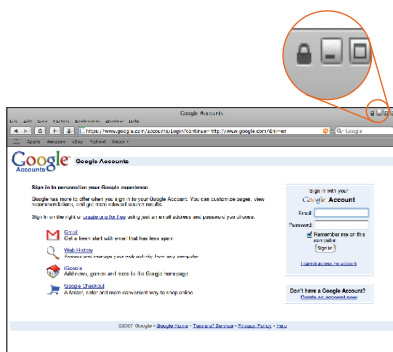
Google Accounts

https://www.google.com/accounts/Login?continue=http://www.google.com/&hl=en

Google

Apple Amazon eBay Yahoo! News

Google Accounts

Google Accounts

Sign in to personalize your Google experience

Google has more to offer when you sign in to your Google Account. You can customize pages, view recommendations, and get more relevant search results.

Sign in on the right or create one for free using just an email address and password you choose.

Gmail
Get a fresh start with email that has less spam

Web History
Access and manage your web activity from any computer

iGoogle
Add news, games and more to the Google homepage

Google Checkout
A faster, safer and more convenient way to shop online

Sign in with your
Google Account

Email:

Password:

Remember me on this computer.

Sign in

I cannot access my account

Don't have a Google Account?
Create an account now

©2007 Google - Google Home - Terms of Service - Privacy Policy - Help